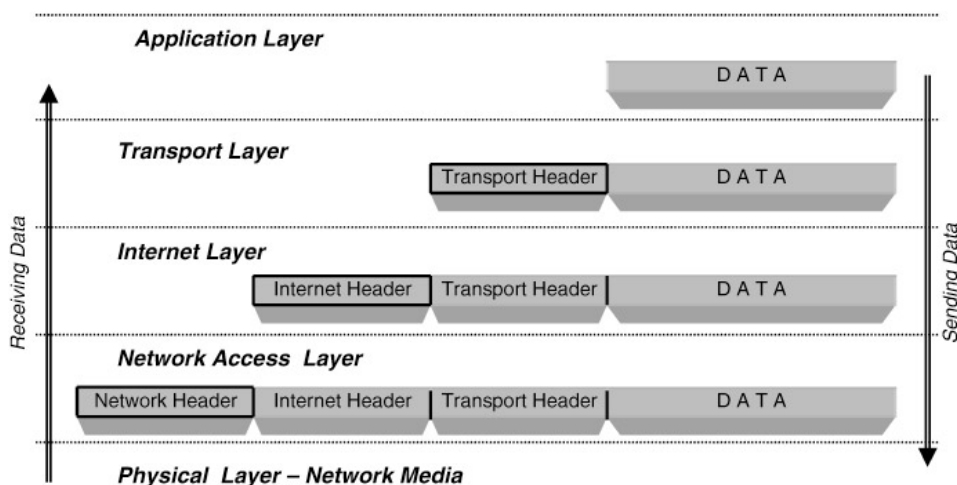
Application Layer

DATA

Transport Layer

Transport Header | DATA

Internet Layer

Internet Header | Transport Header | DATA

Network Access Layer

Network Header | Internet Header | Transport Header | DATA

Physical Layer – Network Media

Receiving Data

Sending Data